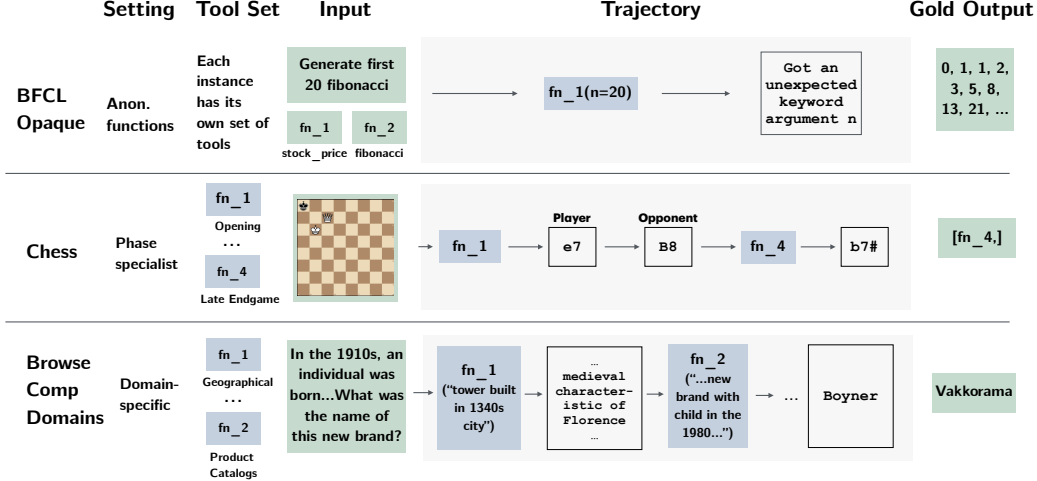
Setting Tool Set Input Trajectory Gold Output

BFCL Opaque
Anon. functions
Each instance has its own set of tools
Generate first 20 fibonacci
fn_1 stock_price
fn_2 fibonacci
fn_1(n=20)
Got an unexpected keyword argument n
0, 1, 1, 2, 3, 5, 8, 13, 21, ...

Chess
Phase specialist
fn_1 Opening
...
fn_4 Late Endgame
fn_1
Player
e7
Opponent
B8
fn_4
b7#
[fn_4,]

Browse Comp Domains
Domain-specific
fn_1 Geographical
...
fn_2 Product Catalogs
In the 1910s, an individual was born...What was the name of this new brand?
fn_1 ("tower built in 1340s city")
... medieval characteristic of Florence ...
fn_2 ("...new brand with child in the 1980...")
...
Boyner
Vakkorama